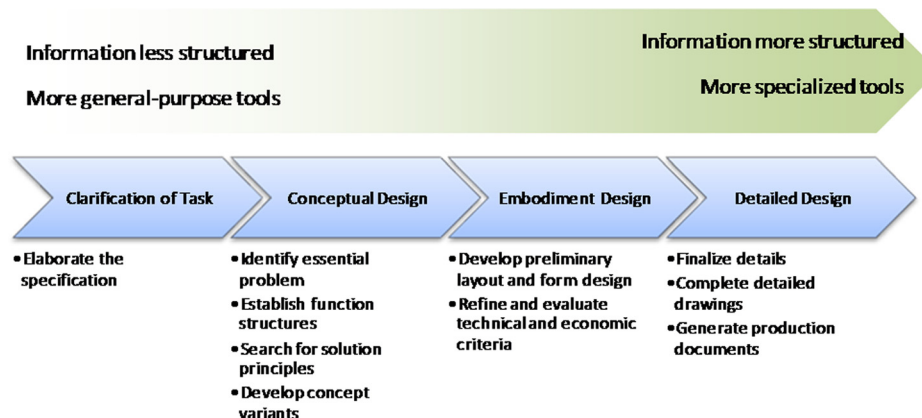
Information less structured

More general-purpose tools

Information more structured

More specialized tools

Clarification of Task

Conceptual Design

Embodiment Design

Detailed Design

• Elaborate the specification

• Identify essential problem
• Establish function structures
• Search for solution principles
• Develop concept variants

• Develop preliminary layout and form design
• Refine and evaluate technical and economic criteria

• Finalize details
• Complete detailed drawings
• Generate production documents